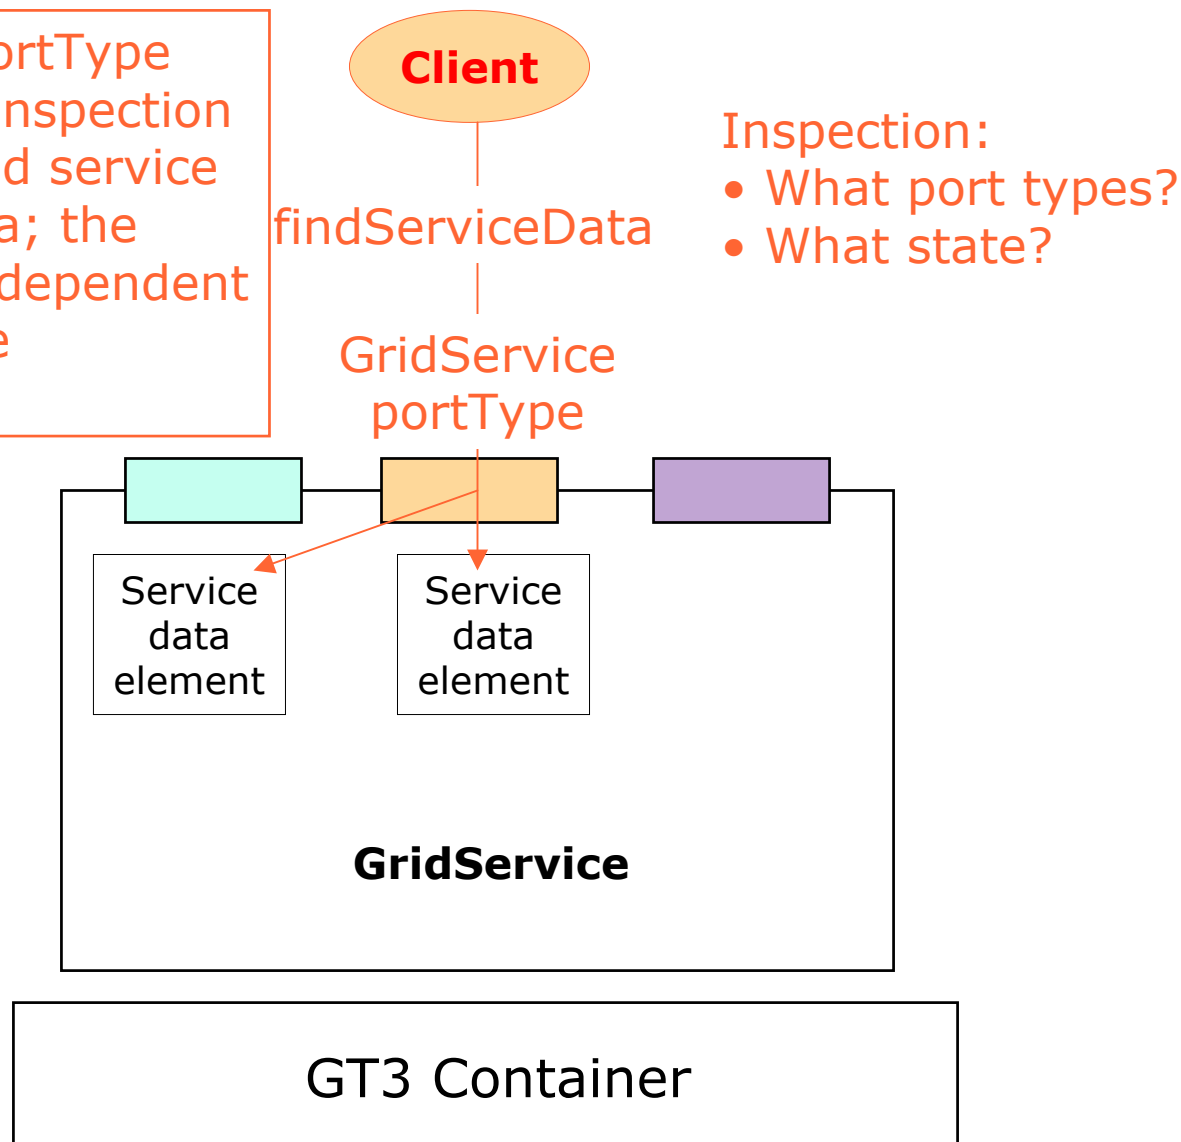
ortType
nspection
d service
a; the
dependent
e

Client

findServiceData

Inspection:
• What port types?
• What state?

GridService
portType

Service
data
element

Service
data
element

GridService

GT3 Container